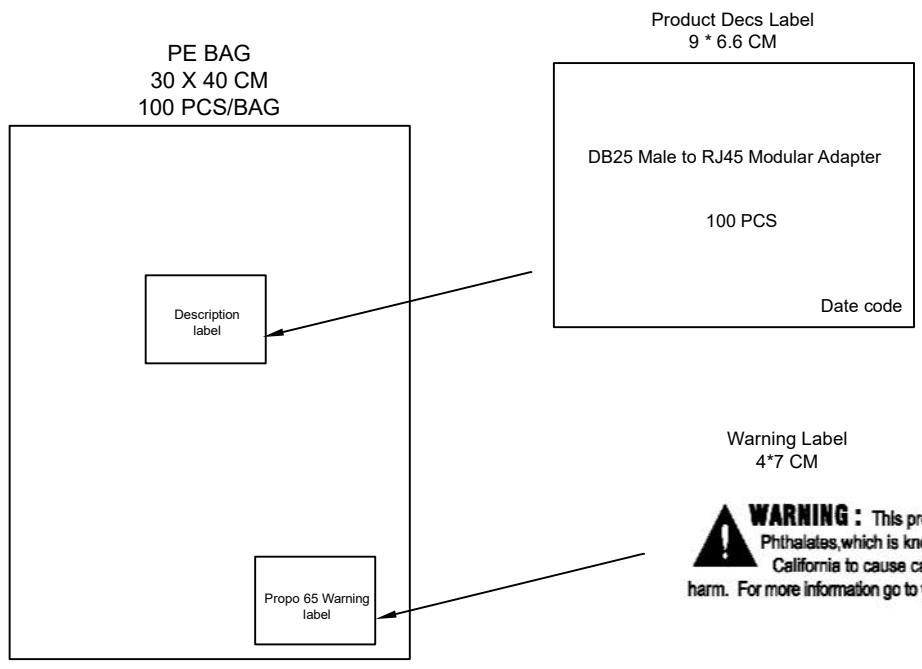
PE BAG
30 X 40 CM
100 PCS/BAG

Description label

Propo 65 Warning label

Product Decs Label
9 * 6.6 CM

DB25 Male to RJ45 Modular Adapter

100 PCS

Date code

Warning Label
4*7 CM

WARNING : This pr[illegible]
Phthalates,which is kn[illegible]
California to cause ca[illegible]
harm. For more information go to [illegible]